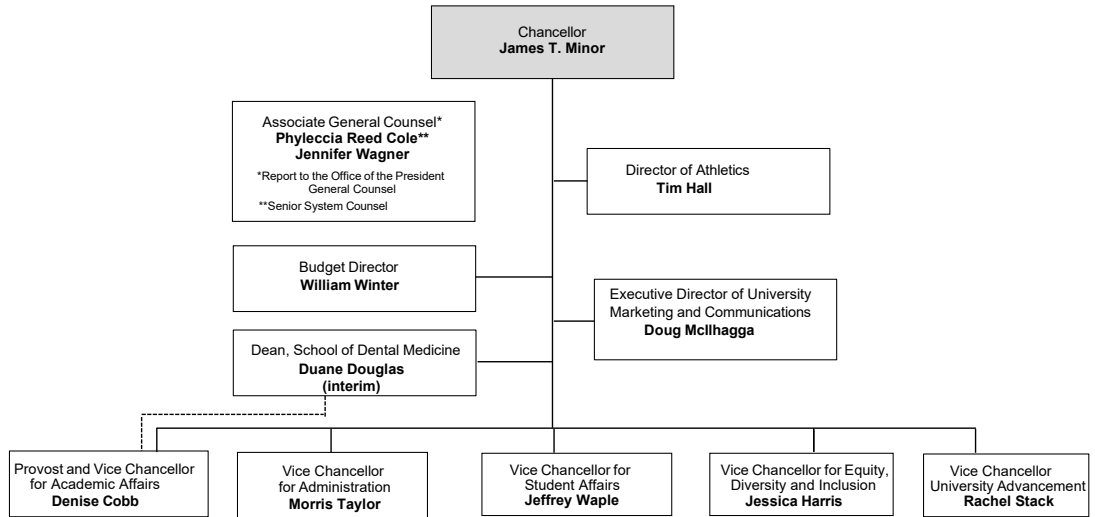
Chancellor
**James T. Minor**

Associate General Counsel*
**Phyleccia Reed Cole****
**Jennifer Wagner**
*Report to the Office of the President General Counsel
**Senior System Counsel

Director of Athletics
**Tim Hall**

Budget Director
**William Winter**

Executive Director of University Marketing and Communications
**Doug McIlhagga**

Dean, School of Dental Medicine
**Duane Douglas**
**(interim)**

Provost and Vice Chancellor for Academic Affairs
**Denise Cobb**

Vice Chancellor for Administration
**Morris Taylor**

Vice Chancellor for Student Affairs
**Jeffrey Waple**

Vice Chancellor for Equity, Diversity and Inclusion
**Jessica Harris**

Vice Chancellor University Advancement
**Rachel Stack**